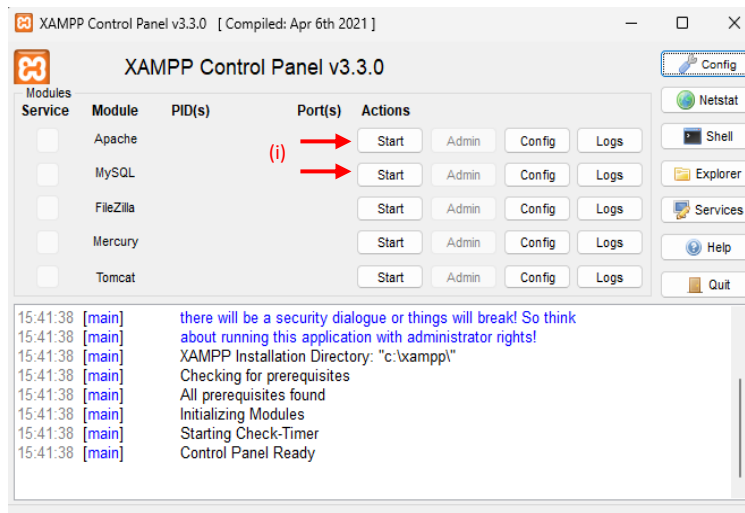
XAMPP Control Panel v3.3.0 [ Compiled: Apr 6th 2021 ]

XAMPP Control Panel v3.3.0

Config
Netstat
Shell
Explorer
Services
Help
Quit

Modules
Service Module PID(s) Port(s) Actions

| Service | Module | PID(s) | Port(s) | Actions | | | |
|---|---|---|---|---|---|---|---|
| | Apache | | | Start | Admin | Config | Logs |
| | MySQL | | | Start | Admin | Config | Logs |
| | FileZilla | | | Start | Admin | Config | Logs |
| | Mercury | | | Start | Admin | Config | Logs |
| | Tomcat | | | Start | Admin | Config | Logs |

(i)

15:41:38 [main] there will be a security dialogue or things will break! So think
15:41:38 [main] about running this application with administrator rights!
15:41:38 [main] XAMPP Installation Directory: "c:\xampp\"
15:41:38 [main] Checking for prerequisites
15:41:38 [main] All prerequisites found
15:41:38 [main] Initializing Modules
15:41:38 [main] Starting Check-Timer
15:41:38 [main] Control Panel Ready